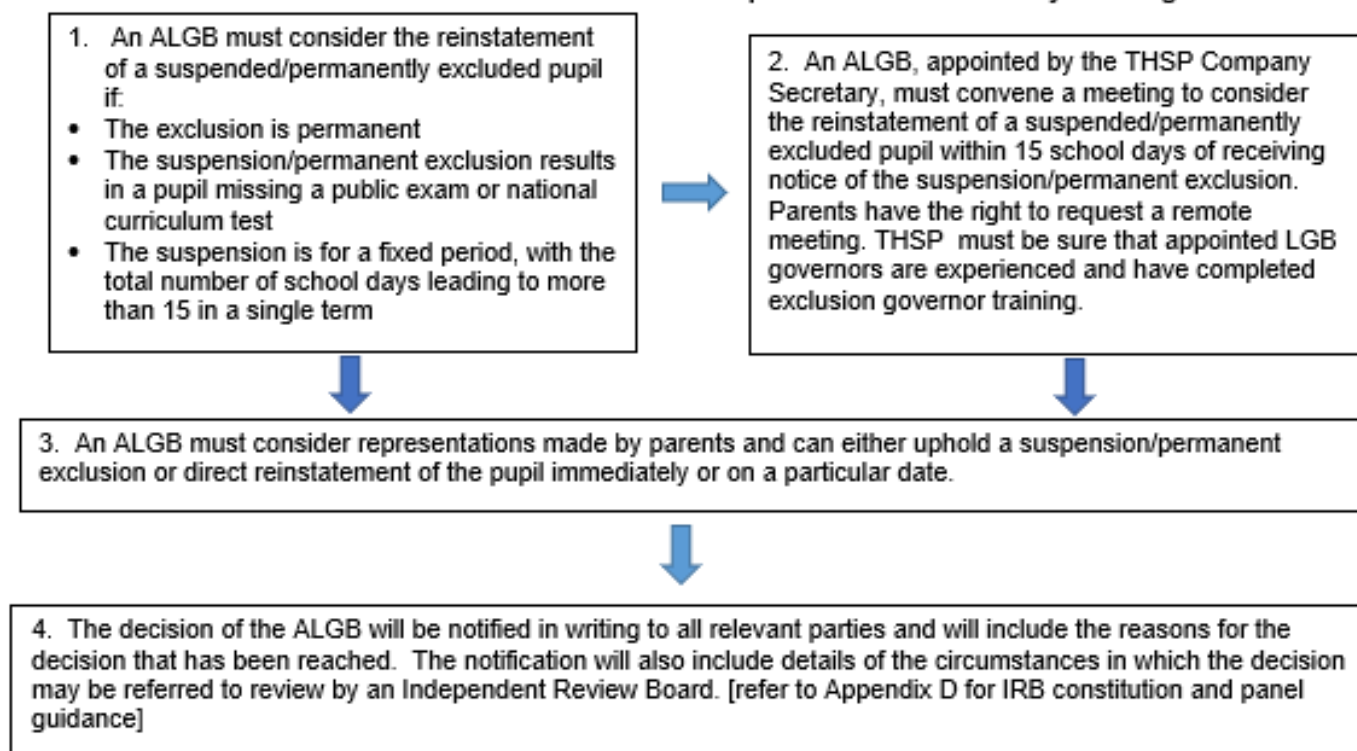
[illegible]

1. An ALGB must consider the reinstatement of a suspended/permanently excluded pupil if:
- The exclusion is permanent
- The suspension/permanent exclusion results in a pupil missing a public exam or national curriculum test
- The suspension is for a fixed period, with the total number of school days leading to more than 15 in a single term

2. An ALGB, appointed by the THSP Company Secretary, must convene a meeting to consider the reinstatement of a suspended/permanently excluded pupil within 15 school days of receiving notice of the suspension/permanent exclusion. Parents have the right to request a remote meeting. THSP must be sure that appointed LGB governors are experienced and have completed exclusion governor training.

3. An ALGB must consider representations made by parents and can either uphold a suspension/permanent exclusion or direct reinstatement of the pupil immediately or on a particular date.

4. The decision of the ALGB will be notified in writing to all relevant parties and will include the reasons for the decision that has been reached. The notification will also include details of the circumstances in which the decision may be referred to review by an Independent Review Board. [refer to Appendix D for IRB constitution and panel guidance]